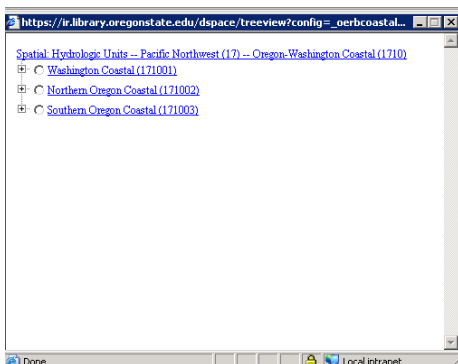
https://ir.library.oregonstate.edu/dspace/treeview?config=_oerbcoastal...

Spatial: Hydrologic Units -- Pacific Northwest (17) -- Oregon-Washington Coastal (1710)

Washington Coastal (171001)

Northern Oregon Coastal (171002)

Southern Oregon Coastal (171003)

Done

Local intranet